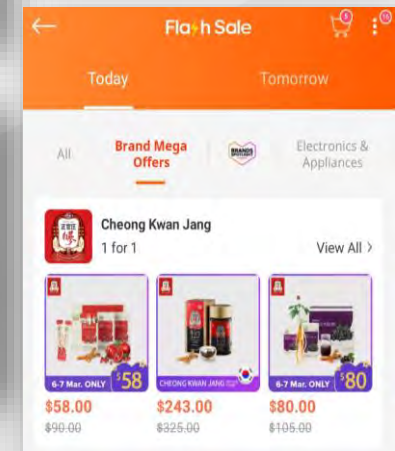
Fla$h Sale

Today

Tomorrow

All

Brand Mega Offers

BRANDS

Electronics & Appliances

Cheong Kwan Jang

1 for 1

View All >

6-7 Mar. ONLY $58

CHEONG KWAN JANG

6-7 Mar. ONLY $80

$58.00

$90.00

$243.00

$325.00

$80.00

$105.00